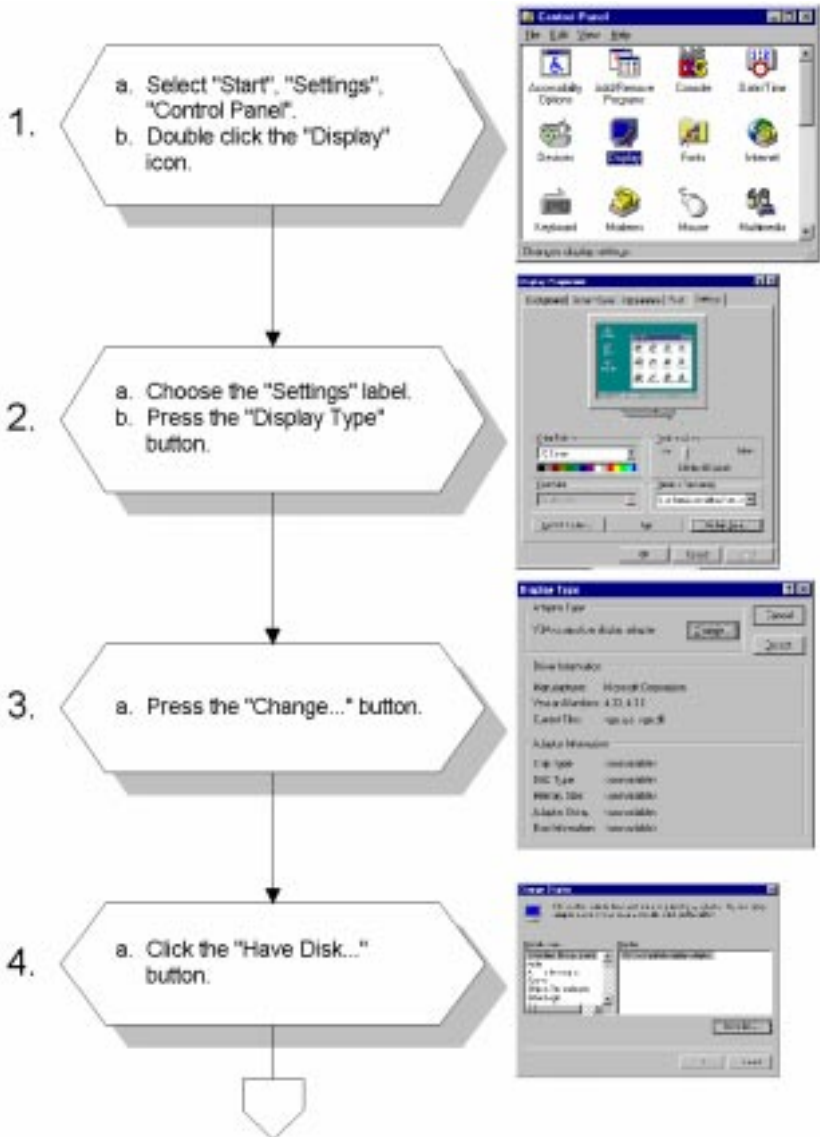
1. a. Select "Start", "Settings", "Control Panel".
b. Double click the "Display" icon.

Control Panel
File Edit View Help
Accessibility Options
Add/Remove Programs
Console
Date/Time
Devices
Display
Fonts
Internet
Keyboard
Modems
Mouse
Multimedia
Changes display settings

2. a. Choose the "Settings" label.
b. Press the "Display Type" button.

Display Properties
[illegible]

3. a. Press the "Change..." button.

Display Type
Adapter Type
Cancel
Change...
Driver Information
Manufacturer: Microsoft Corporation
Adapter Information
Chip type
DAC type
Memory Size
Adapter String
Bios Information

4. a. Click the "Have Disk..." button.

Select Device
Have Disk...
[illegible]